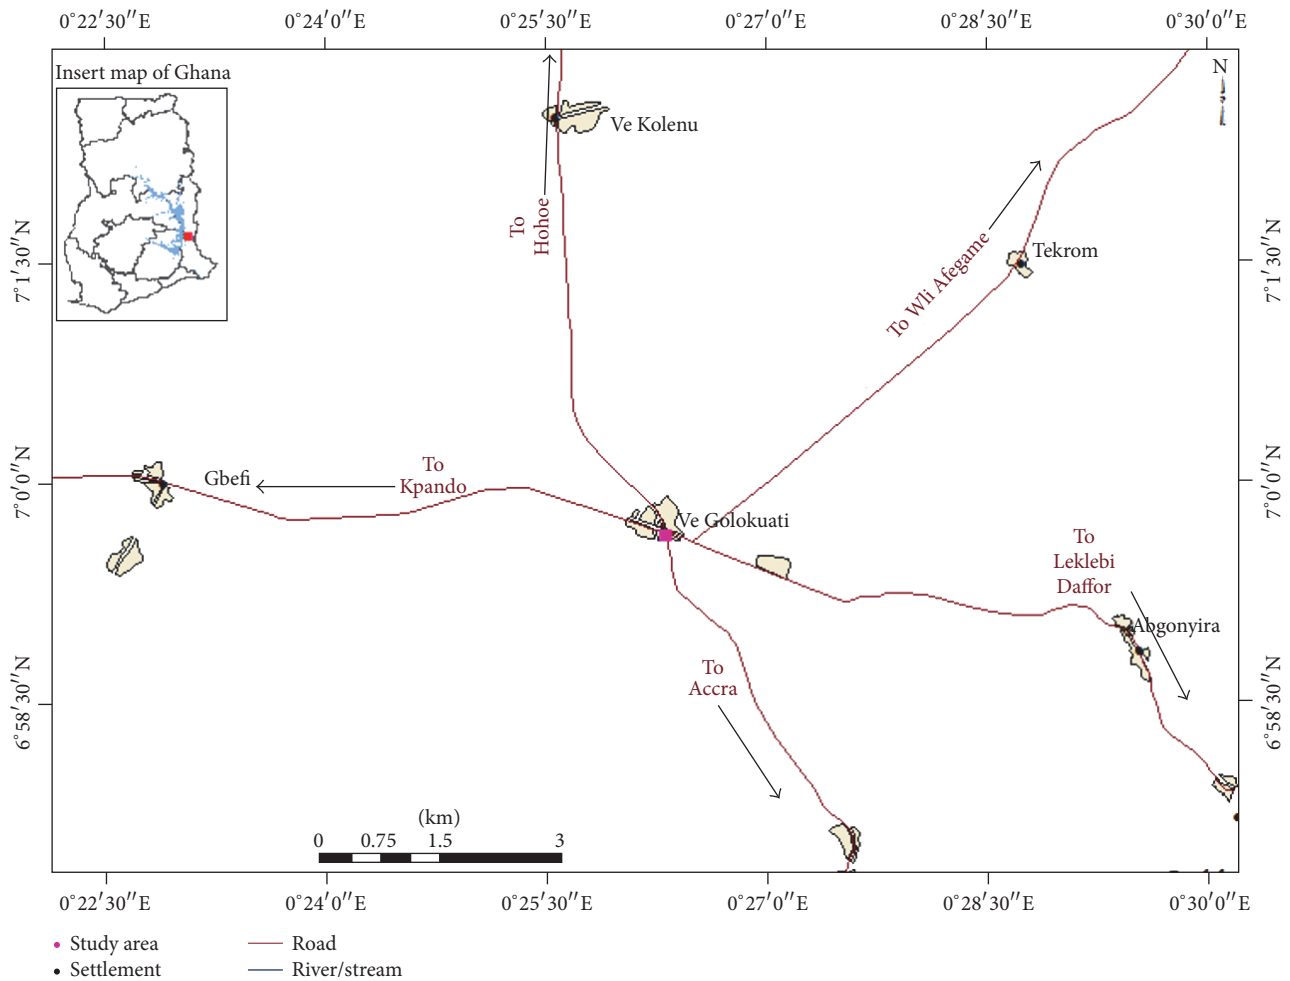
0°22′30″E 0°24′0″E 0°25′30″E 0°27′0″E 0°28′30″E 0°30′0″E

Insert map of Ghana

N

Ve Kolenu

To Hohoe

Tekrom

To Wli Afegame

7°1′30″N

7°0′0″N

6°58′30″N

Gbefi

To Kpando

Ve Golokuati

To Leklebi Daffor

Abgonyira

To Accra

(km)
0 0.75 1.5 3

0°22′30″E 0°24′0″E 0°25′30″E 0°27′0″E 0°28′30″E 0°30′0″E

Study area
Settlement
Road
River/stream